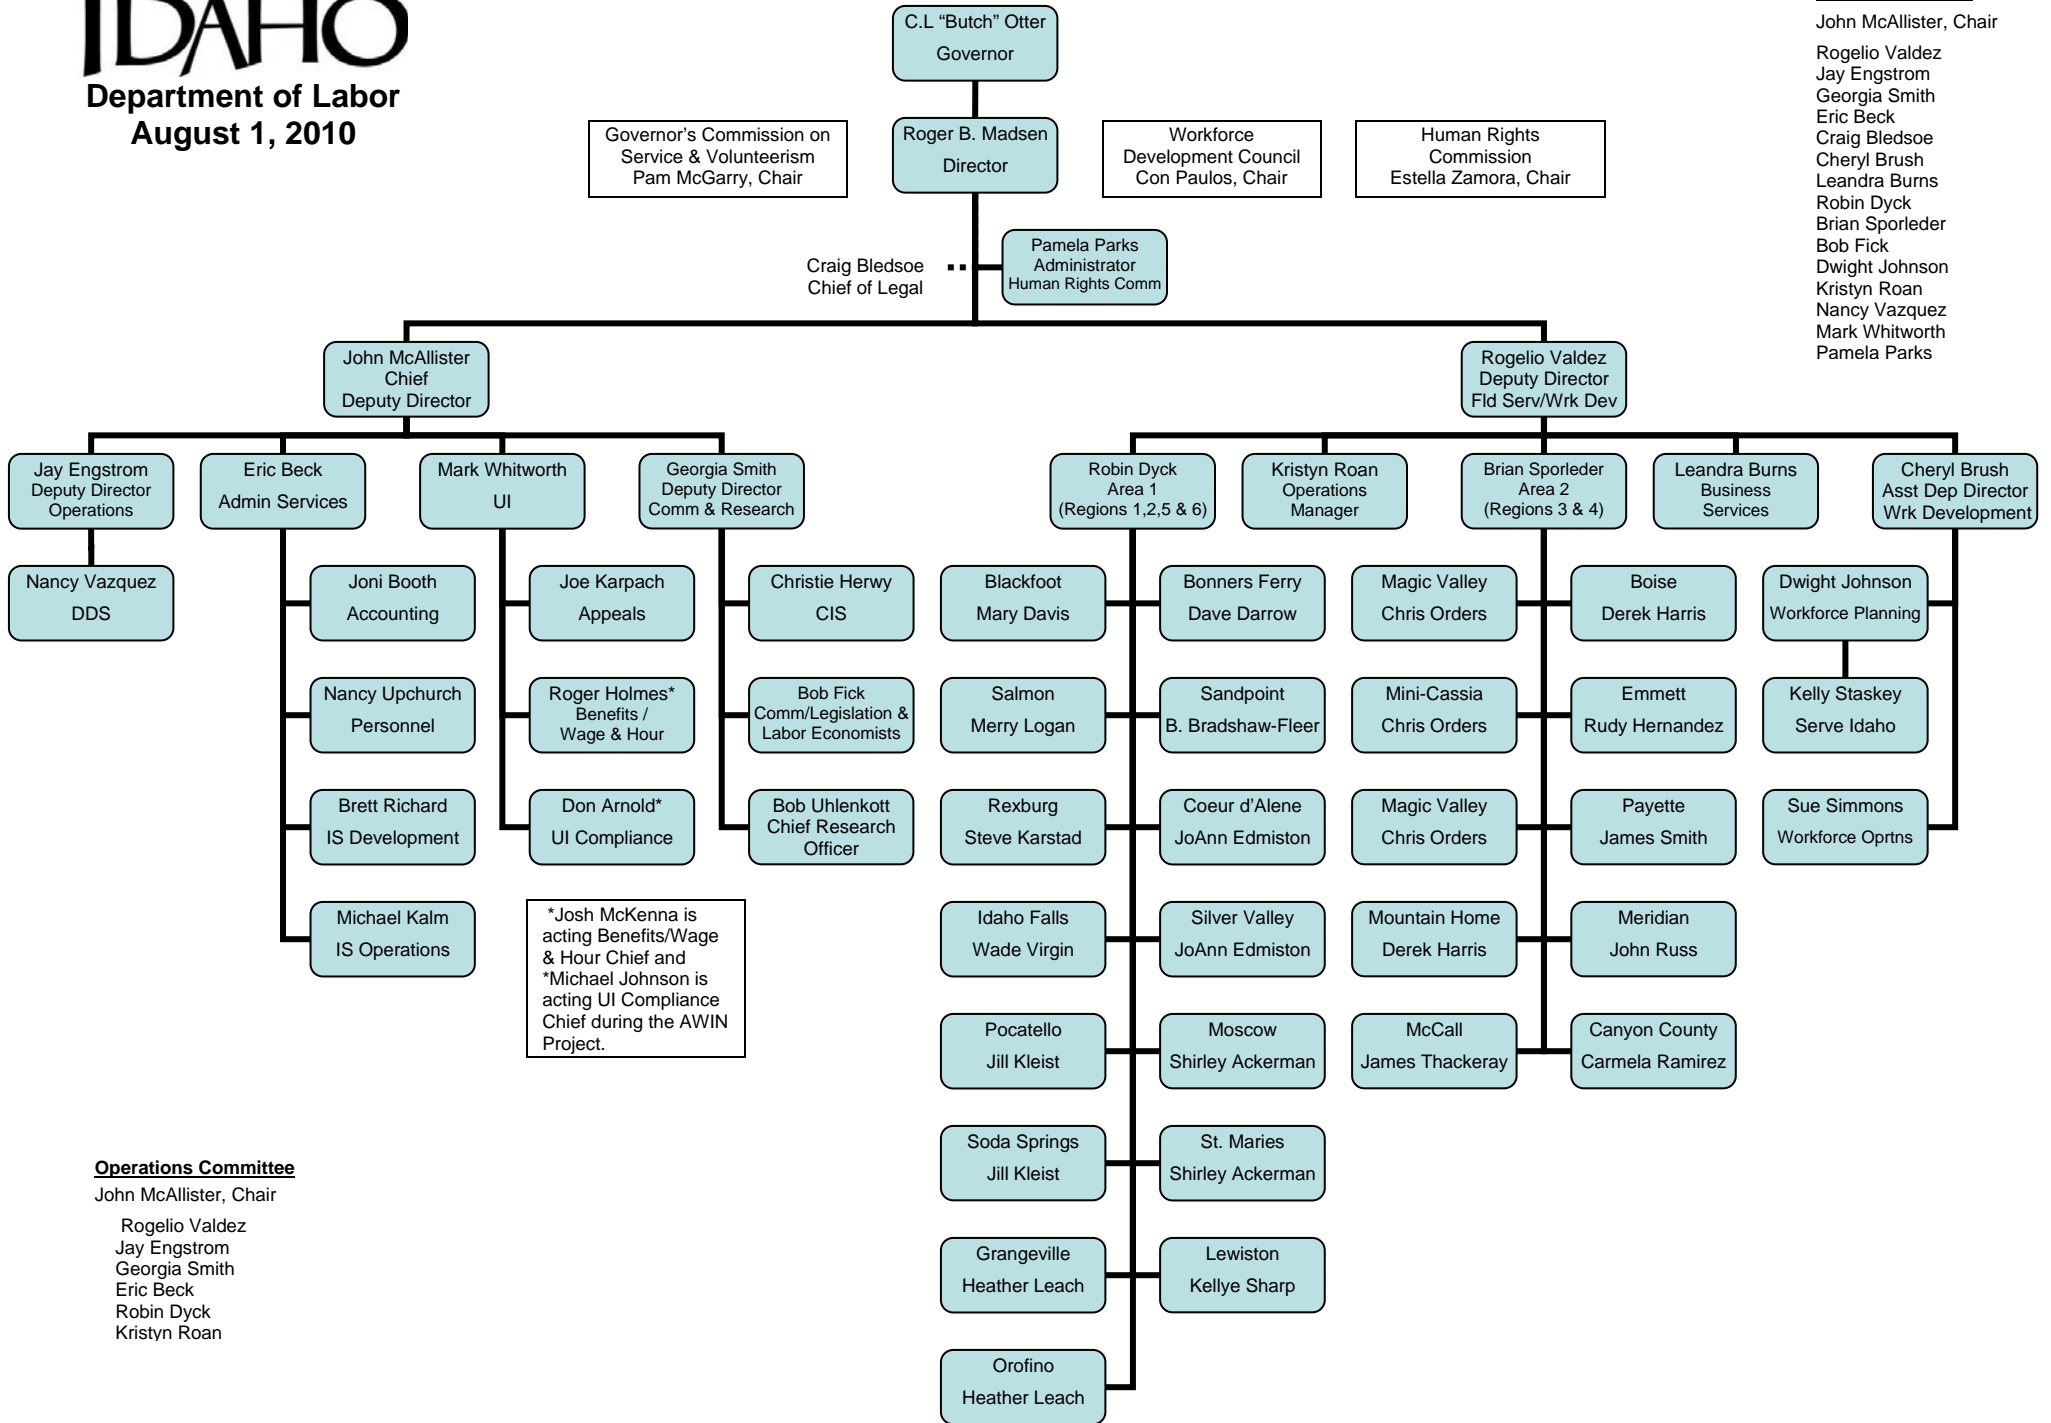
IDAHO
Department of Labor
August 1, 2010

C.L "Butch" Otter
Governor

Governor's Commission on Service & Volunteerism
Pam McGarry, Chair

Roger B. Madsen
Director

Workforce Development Council
Con Paulos, Chair

Human Rights Commission
Estella Zamora, Chair

John McAllister, Chair

Rogelio Valdez
Jay Engstrom
Georgia Smith
Eric Beck
Craig Bledsoe
Cheryl Brush
Leandra Burns
Robin Dyck
Brian Sporleder
Bob Fick
Dwight Johnson
Kristyn Roan
Nancy Vazquez
Mark Whitworth
Pamela Parks

Craig Bledsoe
Chief of Legal

Pamela Parks
Administrator
Human Rights Comm

John McAllister
Chief
Deputy Director

Rogelio Valdez
Deputy Director
Fld Serv/Wrk Dev

Jay Engstrom
Deputy Director
Operations

Eric Beck
Admin Services

Mark Whitworth
UI

Georgia Smith
Deputy Director
Comm & Research

Robin Dyck
Area 1
(Regions 1,2,5 & 6)

Kristyn Roan
Operations
Manager

Brian Sporleder
Area 2
(Regions 3 & 4)

Leandra Burns
Business
Services

Cheryl Brush
Asst Dep Director
Wrk Development

Nancy Vazquez
DDS

Joni Booth
Accounting

Nancy Upchurch
Personnel

Brett Richard
IS Development

Michael Kalm
IS Operations

Joe Karpach
Appeals

Roger Holmes*
Benefits /
Wage & Hour

Don Arnold*
UI Compliance

Christie Herwy
CIS

Bob Fick
Comm/Legislation &
Labor Economists

Bob Uhlenkott
Chief Research
Officer

*Josh McKenna is acting Benefits/Wage & Hour Chief and *Michael Johnson is acting UI Compliance Chief during the AWIN Project.

Blackfoot
Mary Davis

Bonners Ferry
Dave Darrow

Salmon
Merry Logan

Sandpoint
B. Bradshaw-Fleer

Rexburg
Steve Karstad

Coeur d'Alene
JoAnn Edmiston

Idaho Falls
Wade Virgin

Silver Valley
JoAnn Edmiston

Pocatello
Jill Kleist

Moscow
Shirley Ackerman

Soda Springs
Jill Kleist

St. Maries
Shirley Ackerman

Grangeville
Heather Leach

Lewiston
Kellye Sharp

Orofino
Heather Leach

Magic Valley
Chris Orders

Boise
Derek Harris

Mini-Cassia
Chris Orders

Emmett
Rudy Hernandez

Magic Valley
Chris Orders

Payette
James Smith

Mountain Home
Derek Harris

Meridian
John Russ

McCall
James Thackeray

Canyon County
Carmela Ramirez

Dwight Johnson
Workforce Planning

Kelly Staskey
Serve Idaho

Sue Simmons
Workforce Oprtns

Operations Committee
John McAllister, Chair
Rogelio Valdez
Jay Engstrom
Georgia Smith
Eric Beck
Robin Dyck
Kristyn Roan